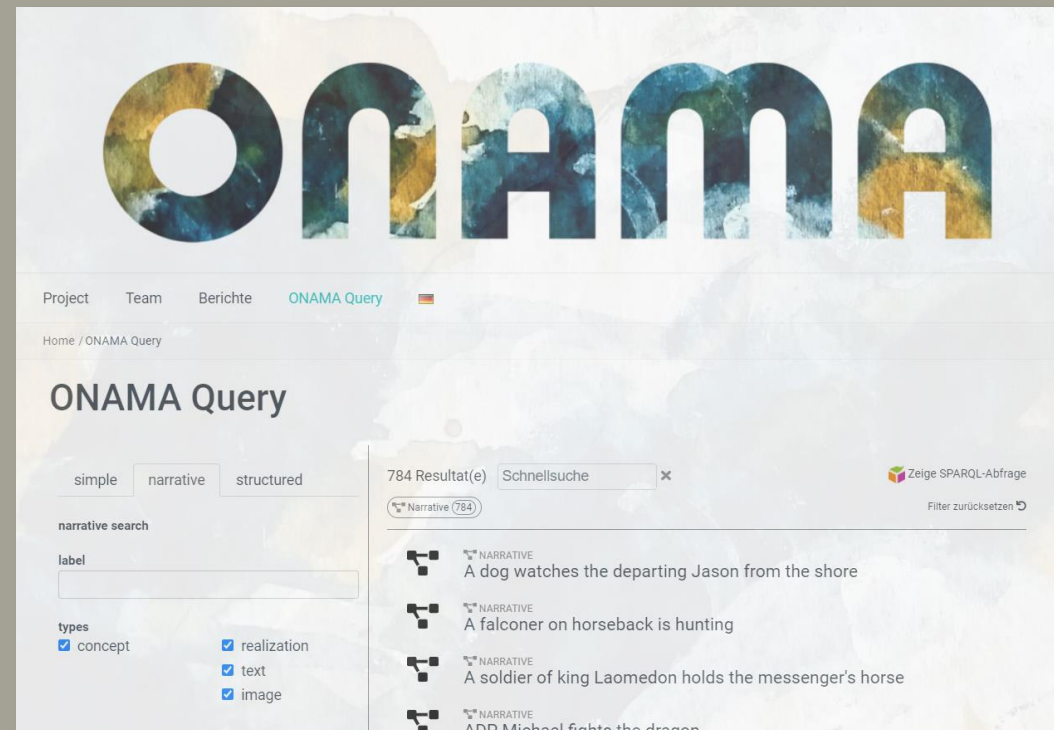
ONAMA

Project Team Berichte ONAMA Query

Home / ONAMA Query

ONAMA Query

simple narrative structured

narrative search

label

types
concept
realization
text
image

784 Resultat(e) Schnellsuche ×

Zeige SPARQL-Abfrage

Narrative 784

Filter zurücksetzen

NARRATIVE
A dog watches the departing Jason from the shore

NARRATIVE
A falconer on horseback is hunting

NARRATIVE
A soldier of king Laomedon holds the messenger's horse

NARRATIVE
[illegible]